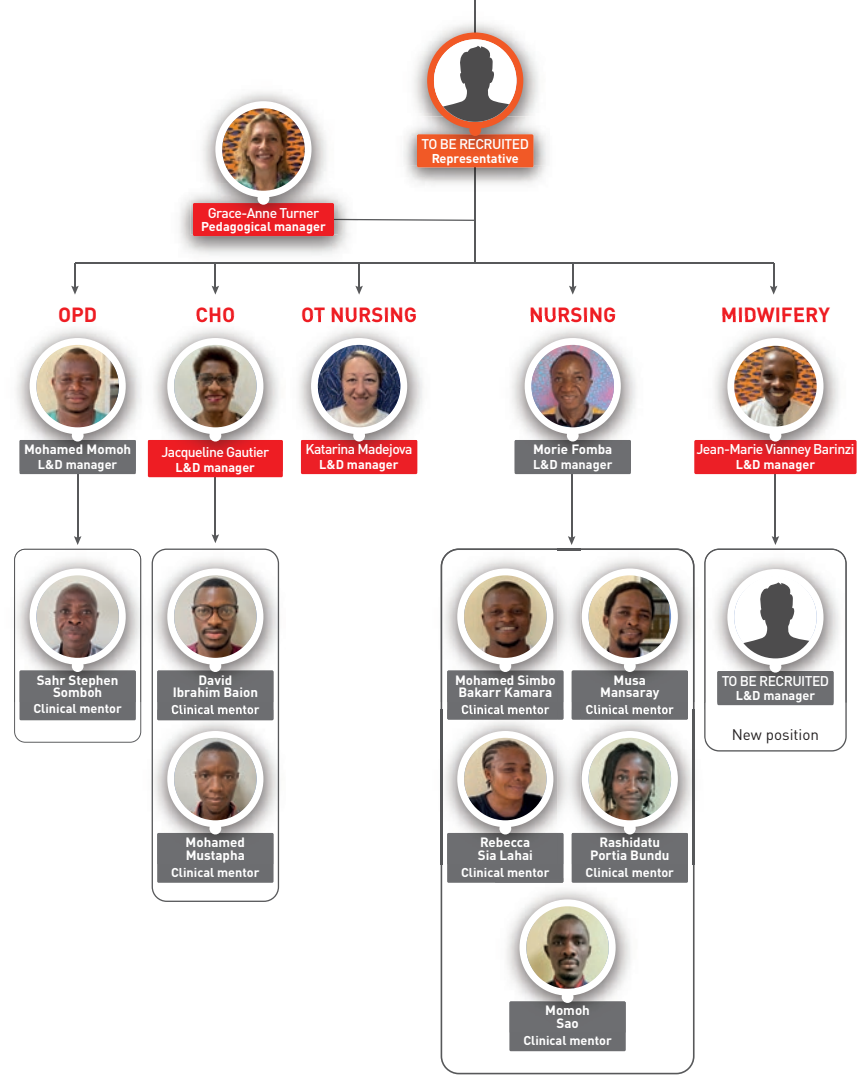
TO BE RECRUITED
Representative

Grace-Anne Turner
Pedagogical manager

OPD

Mohamed Momoh
L&D manager

Sahr Stephen Somboh
Clinical mentor

CHO

Jacqueline Gautier
L&D manager

David Ibrahim Baion
Clinical mentor

Mohamed Mustapha
Clinical mentor

OT NURSING

Katarina Madejova
L&D manager

NURSING

Morie Fomba
L&D manager

Mohamed Simbo Bakarr Kamara
Clinical mentor

Musa Mansaray
Clinical mentor

Rebecca Sia Lahai
Clinical mentor

Rashidatu Portia Bundu
Clinical mentor

Momoh Sao
Clinical mentor

MIDWIFERY

Jean-Marie Vianney Barinzi
L&D manager

TO BE RECRUITED
L&D manager

New position